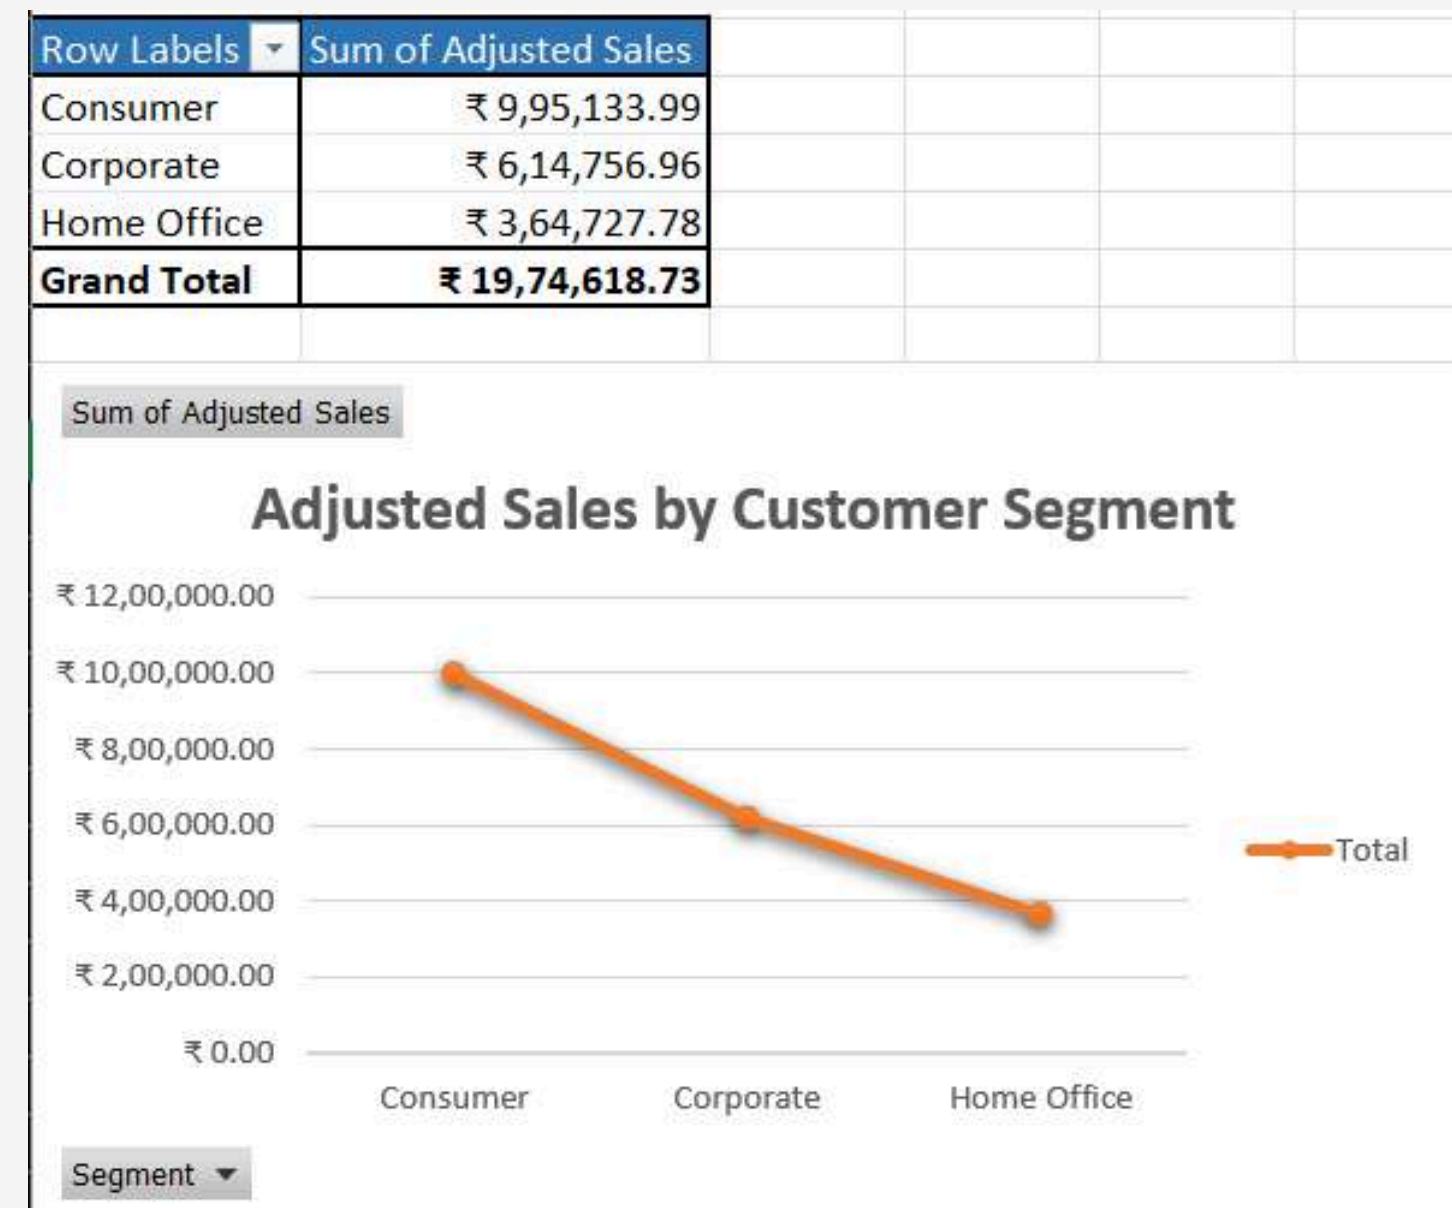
| Row Labels | Sum of Adjusted Sales |
|---|---|
| Consumer | ₹ 9,95,133.99 |
| Corporate | ₹ 6,14,756.96 |
| Home Office | ₹ 3,64,727.78 |
| **Grand Total** | **₹ 19,74,618.73** |

Sum of Adjusted Sales

Adjusted Sales by Customer Segment

₹ 12,00,000.00
₹ 10,00,000.00
₹ 8,00,000.00
₹ 6,00,000.00
₹ 4,00,000.00
₹ 2,00,000.00
₹ 0.00

Consumer Corporate Home Office

Total

Segment